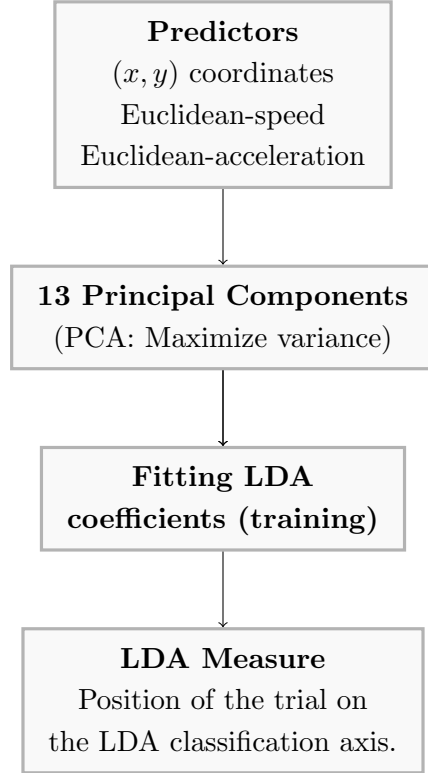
**Predictors**
$(x, y)$ coordinates
Euclidean-speed
Euclidean-acceleration

**13 Principal Components**
(PCA: Maximize variance)

**Fitting LDA coefficients (training)**

**LDA Measure**
Position of the trial on the LDA classification axis.